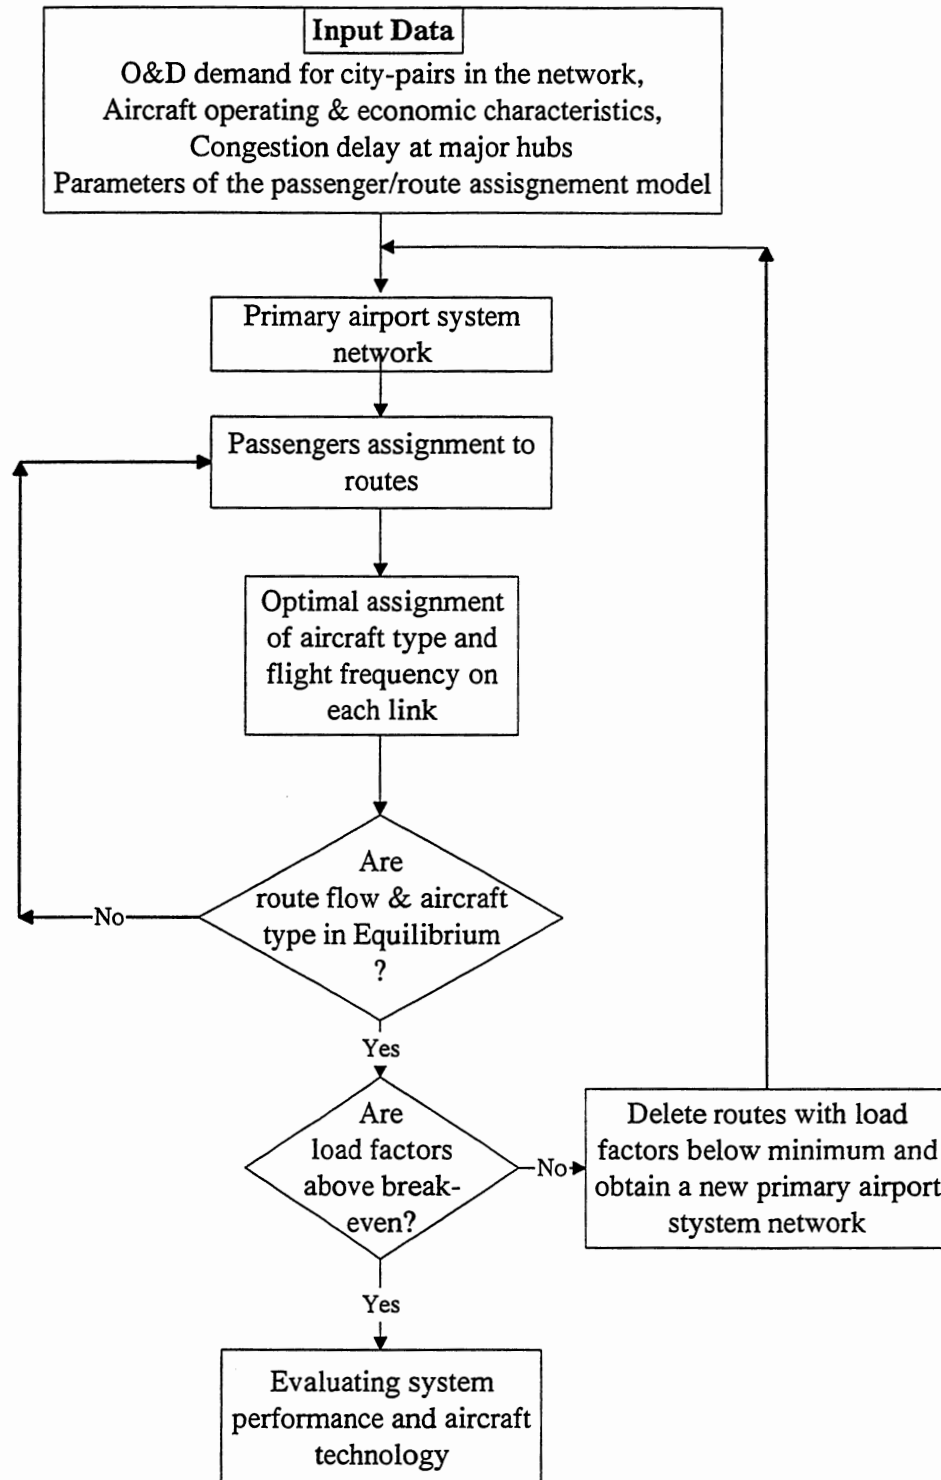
Input Data
O&D demand for city-pairs in the network,
Aircraft operating & economic characteristics,
Congestion delay at major hubs
Parameters of the passenger/route assisgnement model

Primary airport system network

Passengers assignment to routes

Optimal assignment of aircraft type and flight frequency on each link

Are route flow & aircraft type in Equilibrium ?

No

Yes

Are load factors above break-even?

No

Delete routes with load factors below minimum and obtain a new primary airport stystem network

Yes

Evaluating system performance and aircraft technology